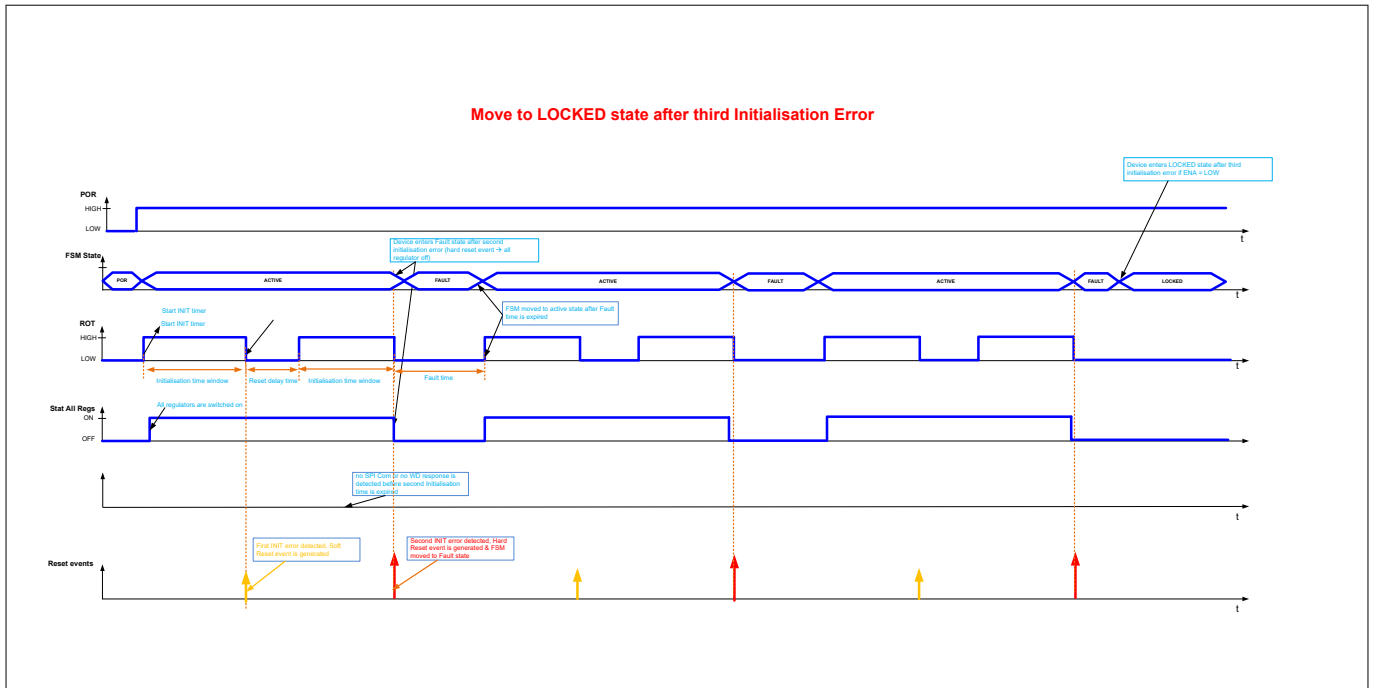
Move to LOCKED state after third Initialisation Error

Device enters LOCKED state after third initialisation error if ENA = LOW

POR
HIGH
LOW
t

Device enters Fault state after second initialisation error (hard reset event → all regulator off)

FSM State
POR
ACTIVE
FAULT
ACTIVE
FAULT
ACTIVE
FAULT
LOCKED
t

Start INIT timer
Start INIT timer

FSM moved to active state after Fault time is expired

ROT
HIGH
LOW
t

Initialisation time window
Reset delay time
Initialisation time window
Fault time

Stat All Regs
All regulators are switched on
ON
OFF
t

no SPI Com or no WD response is detected before second Initialisation time is expired

t

Reset events

First INIT error detected, Soft Reset event is generated

Second INIT error detected, Hard Reset event is generated & FSM moved to Fault state

t